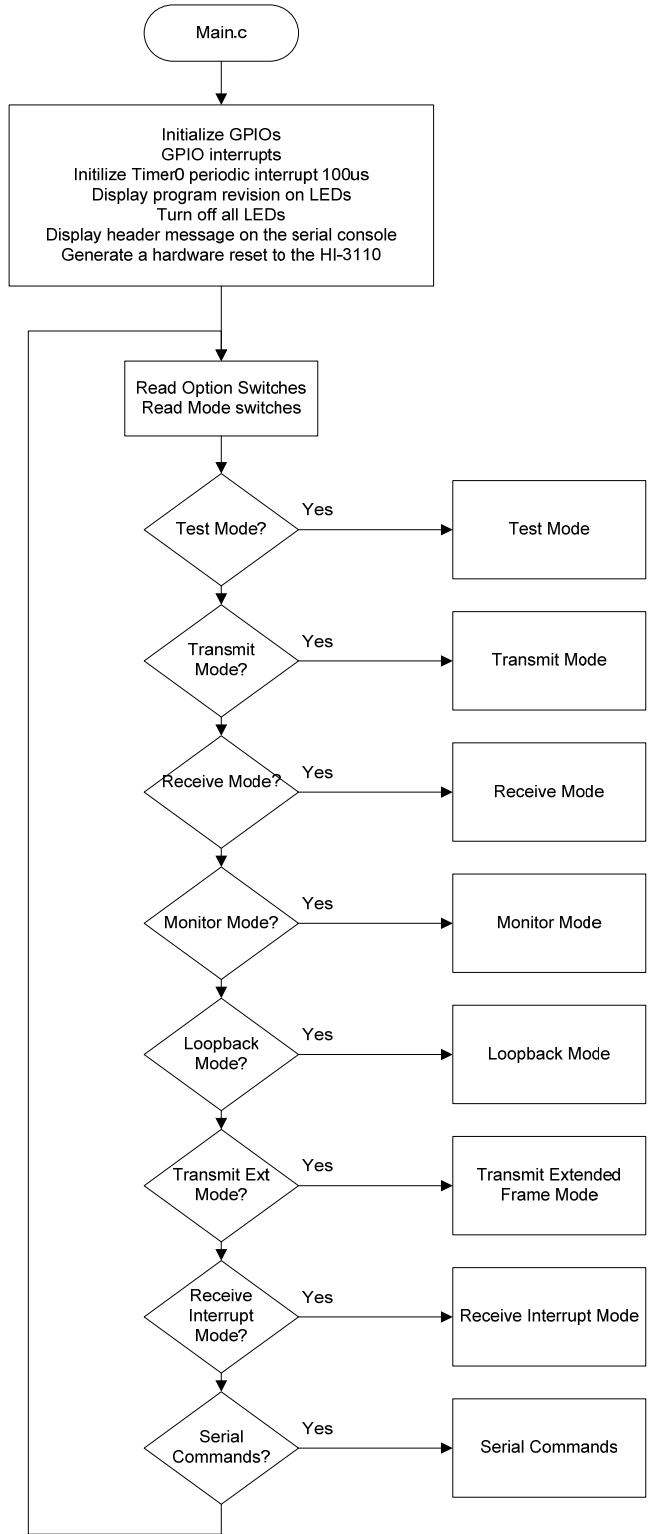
Main.c

Initialize GPIOs
GPIO interrupts
Initilize Timer0 periodic interrupt 100us
Display program revision on LEDs
Turn off all LEDs
Display header message on the serial console
Generate a hardware reset to the HI-3110

Read Option Switches
Read Mode switches

Test Mode?
Yes
Test Mode

Transmit Mode?
Yes
Transmit Mode

Receive Mode?
Yes
Receive Mode

Monitor Mode?
Yes
Monitor Mode

Loopback Mode?
Yes
Loopback Mode

Transmit Ext Mode?
Yes
Transmit Extended Frame Mode

Receive Interrupt Mode?
Yes
Receive Interrupt Mode

Serial Commands?
Yes
Serial Commands